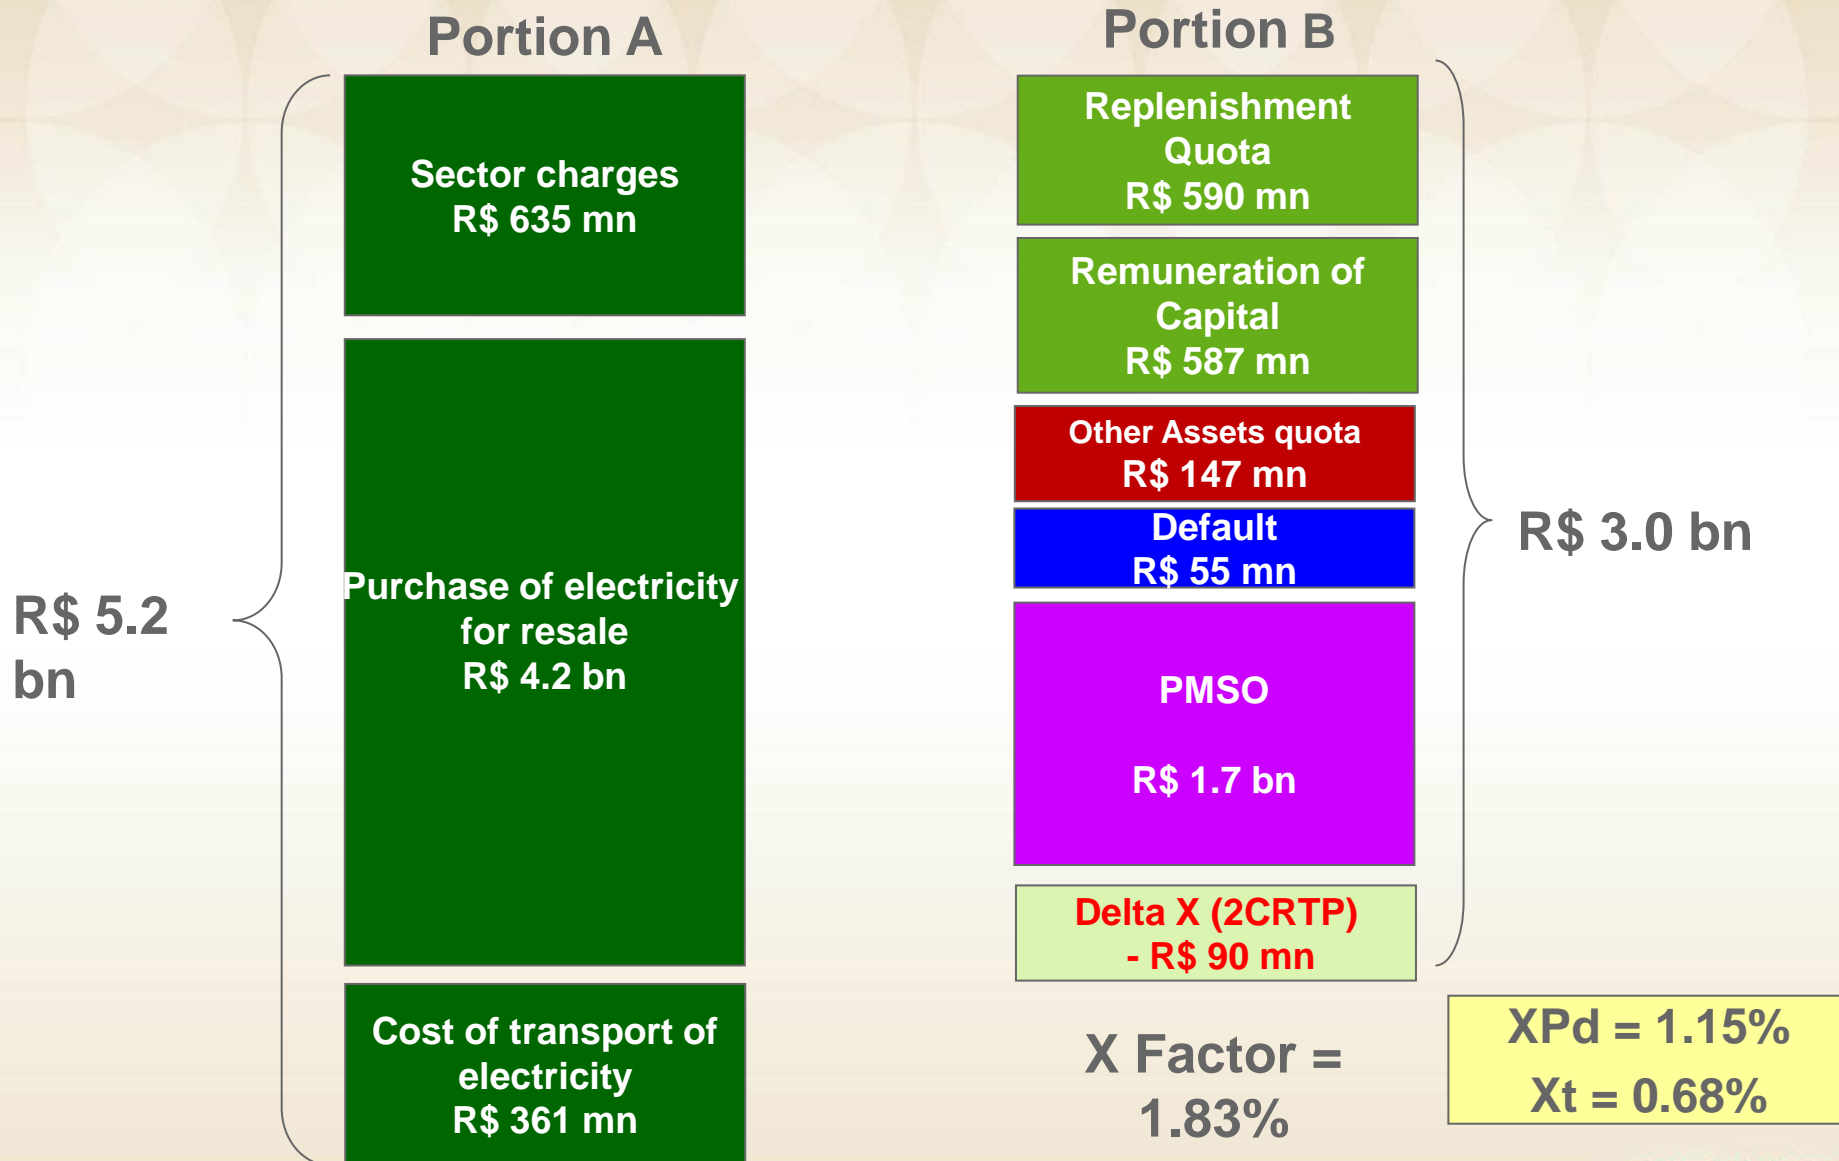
Portion A

Portion B

R$ 5.2 bn

Sector charges
R$ 635 mn

Purchase of electricity for resale
R$ 4.2 bn

Cost of transport of electricity
R$ 361 mn

Replenishment Quota
R$ 590 mn

Remuneration of Capital
R$ 587 mn

Other Assets quota
R$ 147 mn

Default
R$ 55 mn

PMSO

R$ 1.7 bn

Delta X (2CRTP)
- R$ 90 mn

R$ 3.0 bn

X Factor = 1.83%

XPd = 1.15%
Xt = 0.68%